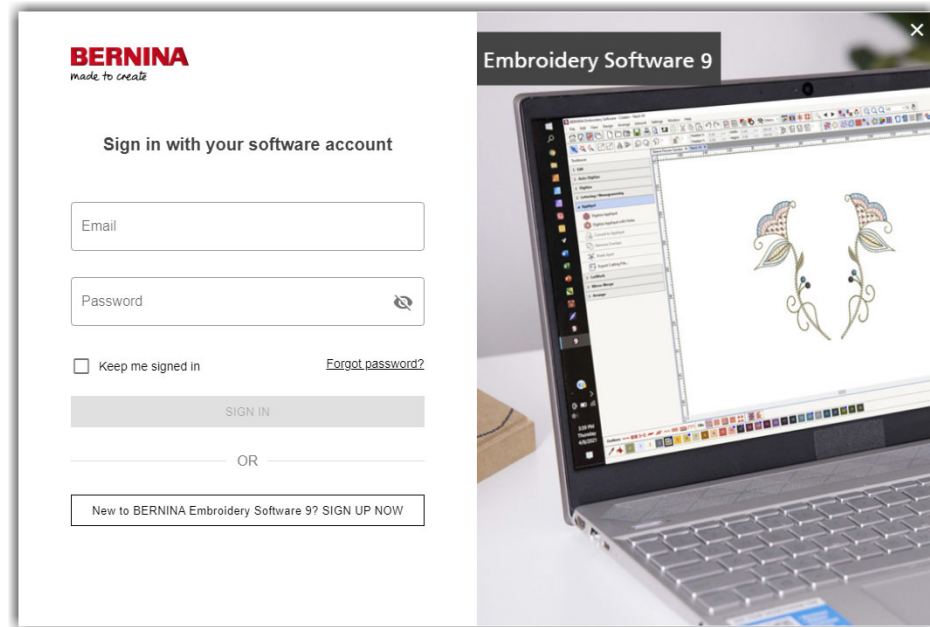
BERNINA
made to create

Sign in with your software account

Email

Password

Keep me signed in

Forgot password?

SIGN IN

OR

New to BERNINA Embroidery Software 9? SIGN UP NOW

Embroidery Software 9

×